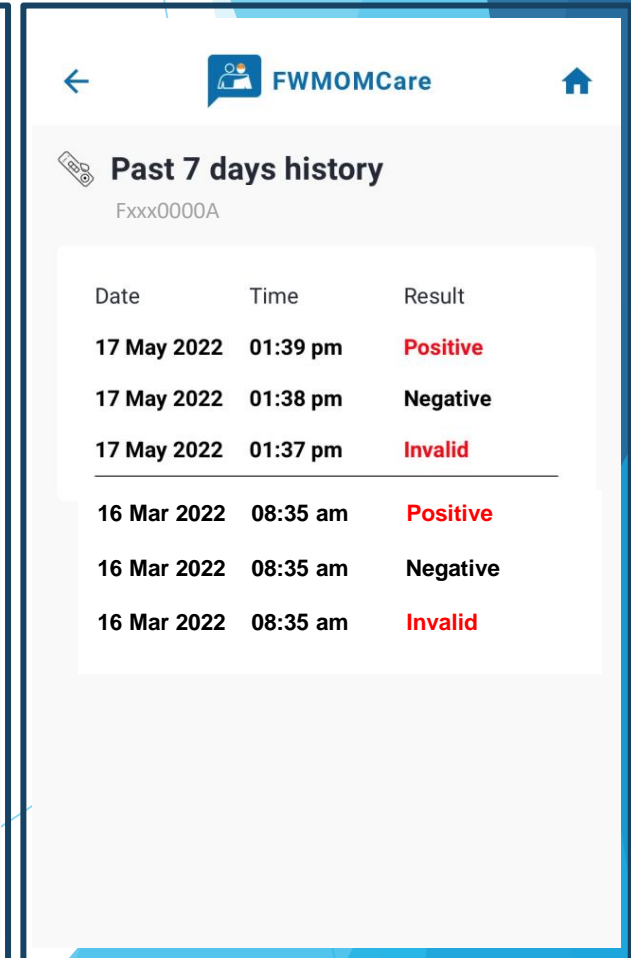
FWMOMCare

Past 7 days history

Fxxx0000A

| Date | Time | Result |
|---|---|---|
| 17 May 2022 | 01:39 pm | Positive |
| 17 May 2022 | 01:38 pm | Negative |
| 17 May 2022 | 01:37 pm | Invalid |
| 16 Mar 2022 | 08:35 am | Positive |
| 16 Mar 2022 | 08:35 am | Negative |
| 16 Mar 2022 | 08:35 am | Invalid |